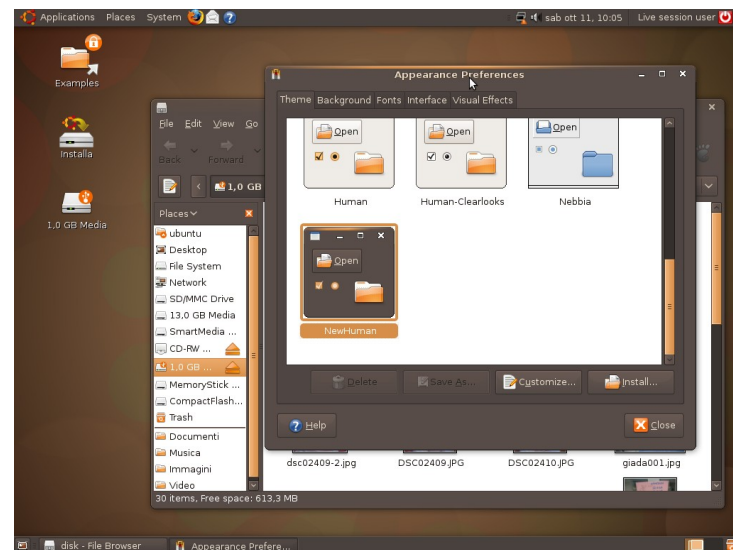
Applications Places System

sab ott 11, 10:05 Live session user

Examples

Installa

1,0 GB Media

File Edit View Go

Back Forward

1,0 GB

Places

ubuntu
Desktop
File System
Network
SD/MMC Drive
13,0 GB Media
SmartMedia ...
CD-RW ...
1,0 GB ...
MemoryStick ...
CompactFlash...
Trash
Documenti
Musica
Immagini
Video

30 items, Free space: 613,3 MB

Appearance Preferences

Theme Background Fonts Interface Visual Effects

Open

Human

Open

Human-Clearlooks

Open

Nebbia

Open

NewHuman

Delete Save As... Customize... Install...

Help Close

dsc02409-2.jpg DSC02409.JPG DSC02410.JPG giada001.jpg

disk - File Browser Appearance Prefere...